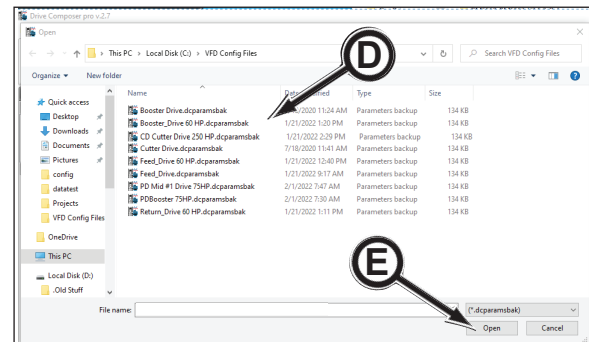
Drive Composer pro v.2.7

Open

← → ↑ This PC › Local Disk (C:) › VFD Config Files

Search VFD Config Files

Organize ▾ New folder

Quick access
Desktop
Downloads
Documents
Pictures
config
datatest
Projects
VFD Config Files
OneDrive
This PC
Local Disk (D:)
.Old Stuff

D

| Name | Date modified | Type | Size |
|---|---|---|---|
| Booster Drive.dcparamsbak | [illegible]/2020 11:24 AM | Parameters backup | 134 KB |
| Booster_Drive 60 HP.dcparamsbak | 1/21/2022 1:20 PM | Parameters backup | 134 KB |
| CD Cutter Drive 250 HP.dcparamsbak | 1/21/2022 2:29 PM | Parameters backup | 134 KB |
| Cutter Drive.dcparamsbak | 7/18/2020 11:41 AM | Parameters backup | 134 KB |
| Feed_Drive 60 HP.dcparamsbak | 1/21/2022 12:40 PM | Parameters backup | 134 KB |
| Feed_Drive.dcparamsbak | 1/21/2022 9:17 AM | Parameters backup | 134 KB |
| PD Mid #1 Drive 75HP.dcparamsbak | 2/1/2022 7:47 AM | Parameters backup | 134 KB |
| PDBooster 75HP.dcparamsbak | 2/1/2022 7:30 AM | Parameters backup | 134 KB |
| Return_Drive 60 HP.dcparamsbak | 1/21/2022 11:16 AM | Parameters backup | 134 KB |

E

File name:

(*.dcparamsbak)

Open

Cancel